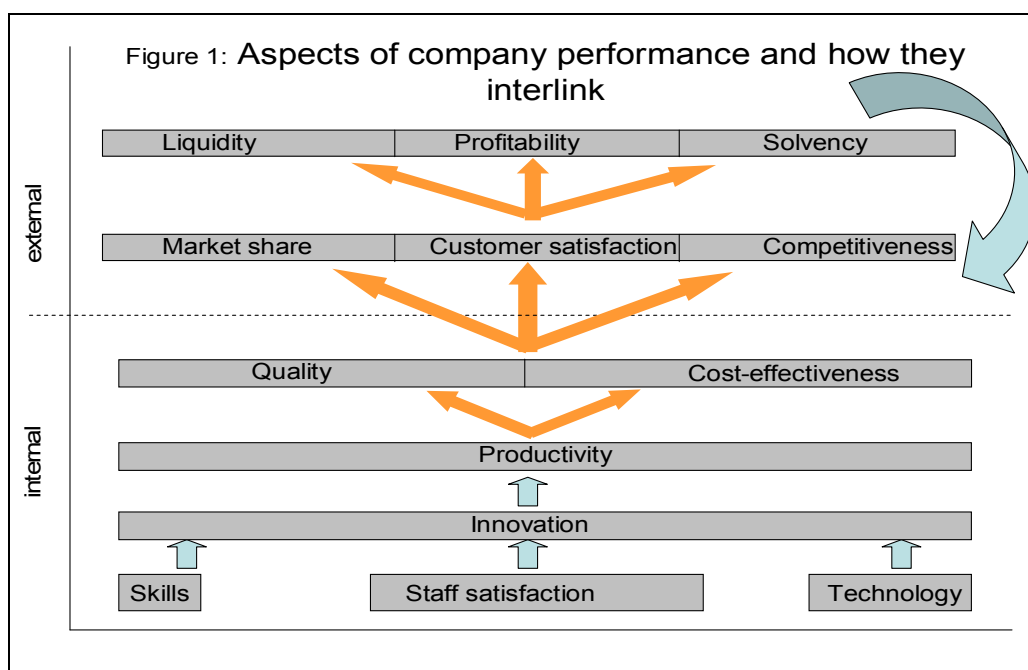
Figure 1: Aspects of company performance and how they interlink

external

Liquidity | Profitability | Solvency

Market share | Customer satisfaction | Competitiveness

internal

Quality | Cost-effectiveness

Productivity

Innovation

Skills

Staff satisfaction

Technology